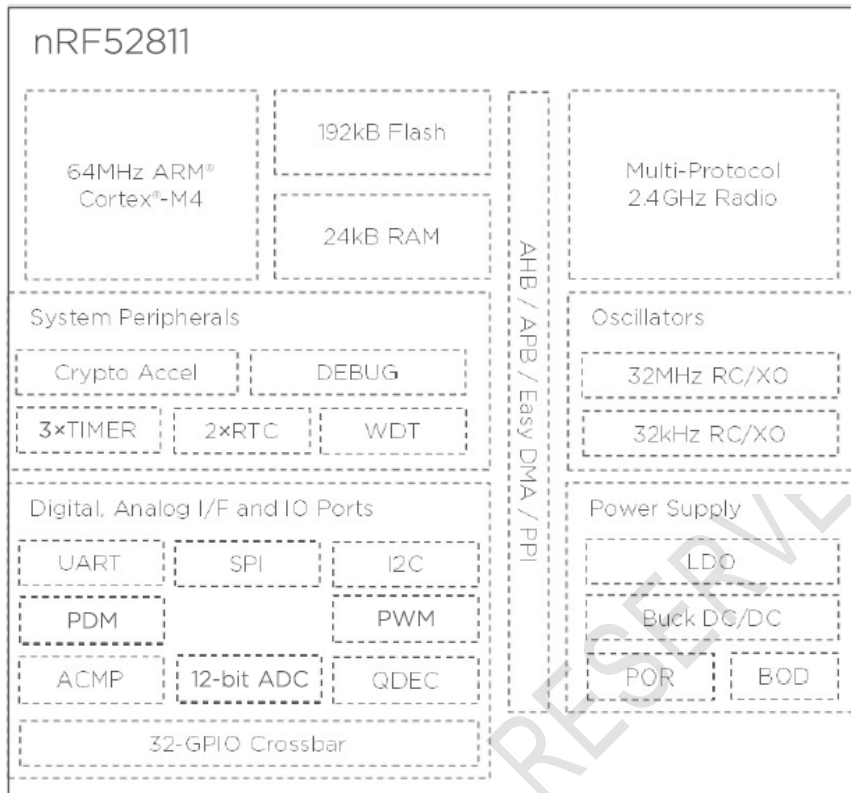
nRF52811

64MHz ARM® Cortex®-M4

192kB Flash

24kB RAM

AHB / APB / Easy DMA / PPI

Multi-Protocol 2.4GHz Radio

System Peripherals

Crypto Accel

DEBUG

3×TIMER

2×RTC

WDT

Oscillators

32MHz RC/XO

32kHz RC/XO

Digital, Analog I/F and IO Ports

UART

SPI

I2C

PDM

PWM

ACMP

12-bit ADC

QDEC

32-GPIO Crossbar

Power Supply

LDO

Buck DC/DC

POR

BOD

RESERVE